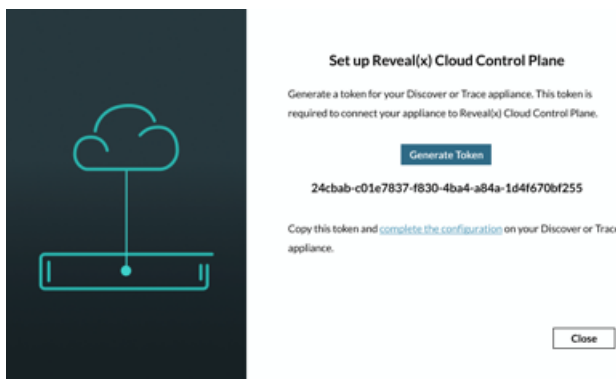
Set up Reveal(x) Cloud Control Plane

Generate a token for your Discover or Trace appliance. This token is required to connect your appliance to Reveal(x) Cloud Control Plane.

Generate Token

24cbab-c01e7837-f830-4ba4-a84a-1d4f670bf255

Copy this token and complete the configuration on your Discover or Trace appliance.

Close